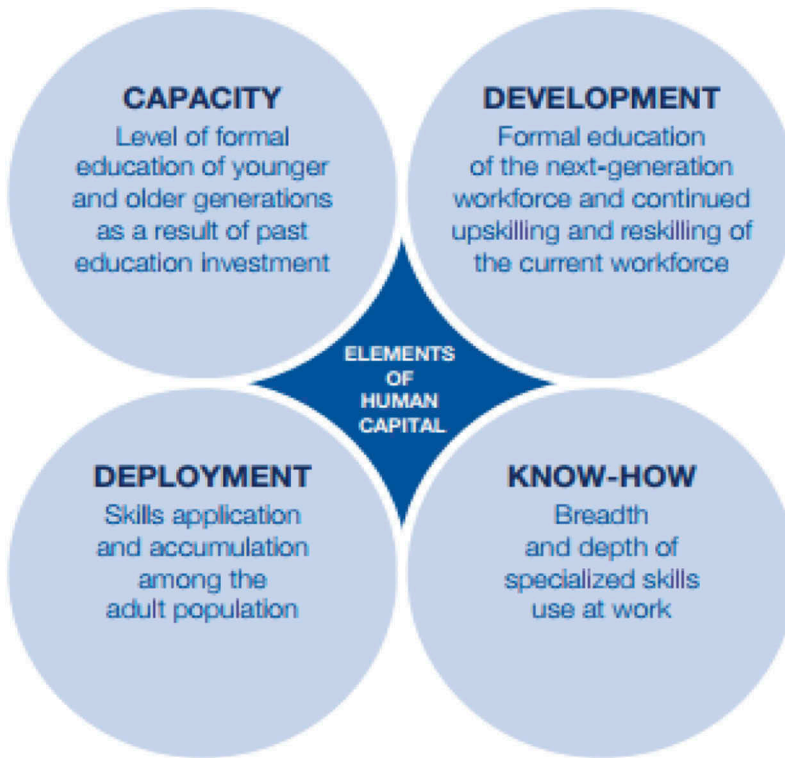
CAPACITY
Level of formal education of younger and older generations as a result of past education investment

DEVELOPMENT
Formal education of the next-generation workforce and continued upskilling and reskilling of the current workforce

ELEMENTS OF HUMAN CAPITAL

DEPLOYMENT
Skills application and accumulation among the adult population

KNOW-HOW
Breadth and depth of specialized skills use at work